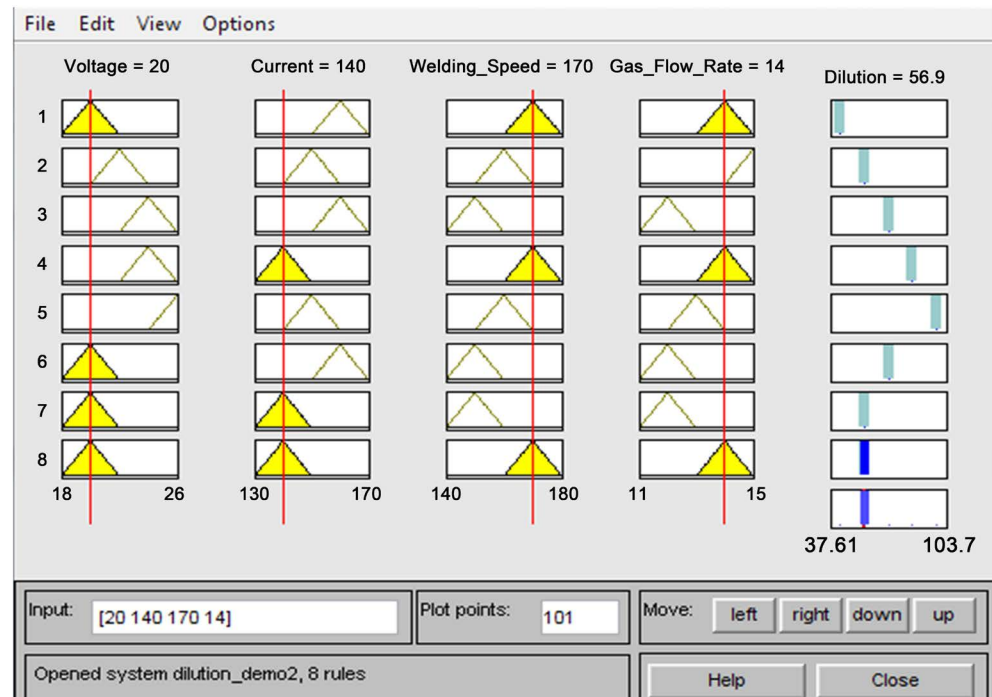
File Edit View Options

Voltage = 20
Current = 140
Welding_Speed = 170
Gas_Flow_Rate = 14
Dilution = 56.9

1
2
3
4
5
6
7
8

18 26
130 170
140 180
11 15
37.61 103.7

Input: [20 140 170 14]
Plot points: 101
Move: left right down up

Opened system dilution_demo2, 8 rules
Help
Close